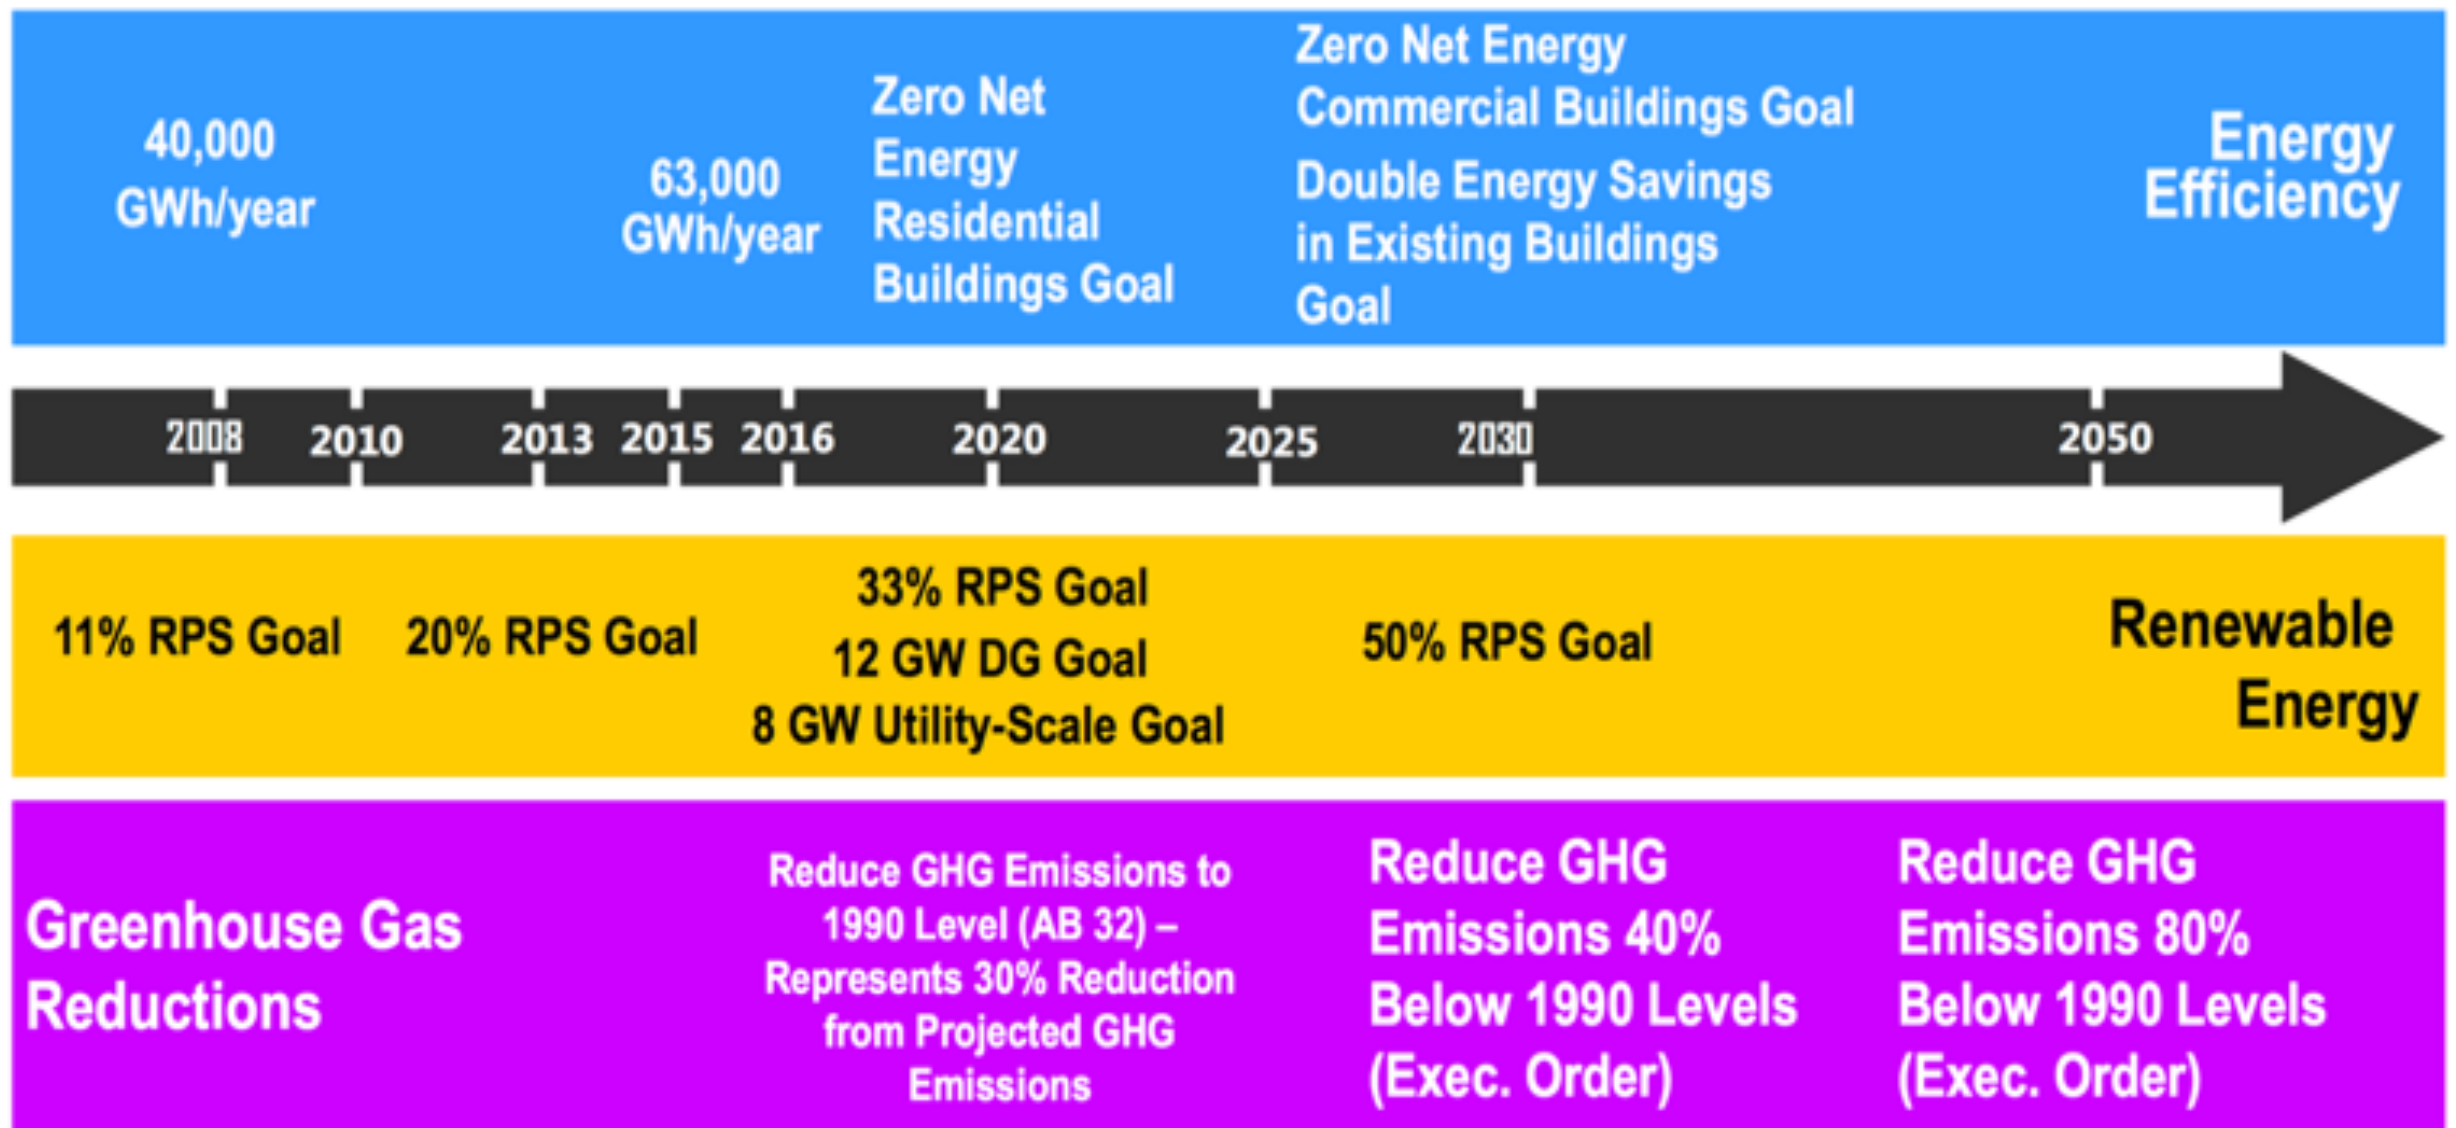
40,000 GWh/year

63,000 GWh/year

Zero Net Energy Residential Buildings Goal

Zero Net Energy Commercial Buildings Goal

Double Energy Savings in Existing Buildings Goal

Energy Efficiency

2008 2010 2013 2015 2016 2020 2025 2030 2050

11% RPS Goal

20% RPS Goal

33% RPS Goal
12 GW DG Goal
8 GW Utility-Scale Goal

50% RPS Goal

Renewable Energy

Greenhouse Gas Reductions

Reduce GHG Emissions to 1990 Level (AB 32) – Represents 30% Reduction from Projected GHG Emissions

Reduce GHG Emissions 40% Below 1990 Levels (Exec. Order)

Reduce GHG Emissions 80% Below 1990 Levels (Exec. Order)